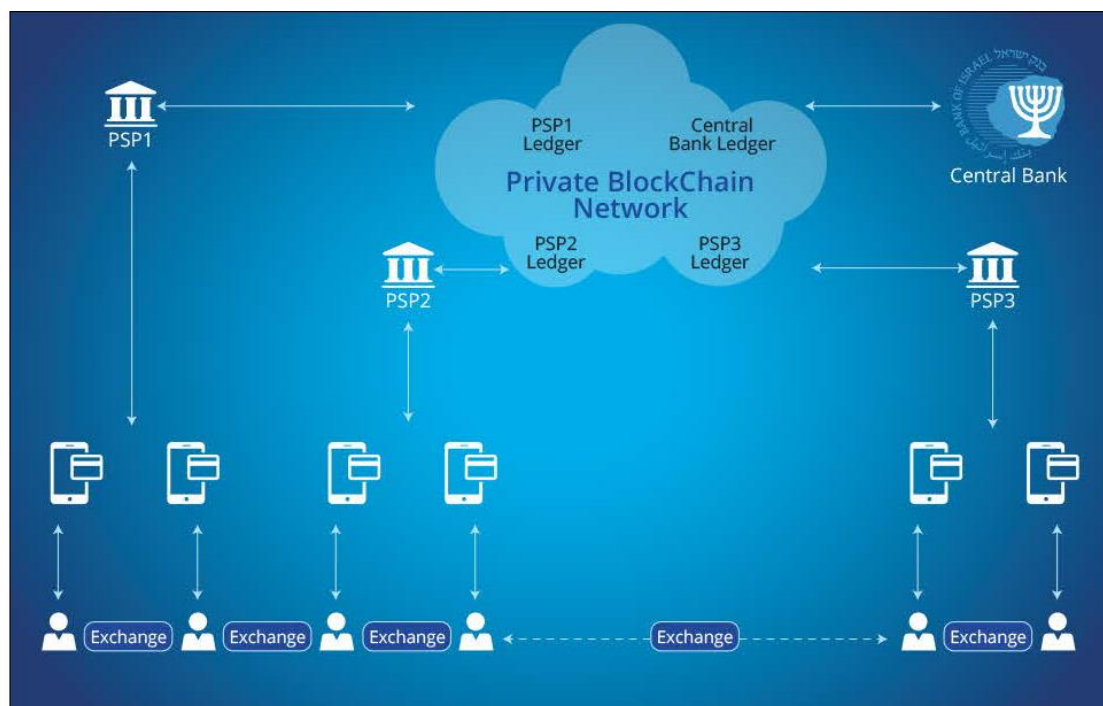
PSP1

PSP1 Ledger

Central Bank Ledger

Private BlockChain Network

PSP2 Ledger

PSP3 Ledger

BANK OF ISRAEL בנק ישראל بنك إسرائيل

Central Bank

PSP2

PSP3

Exchange

Exchange

Exchange

Exchange

Exchange